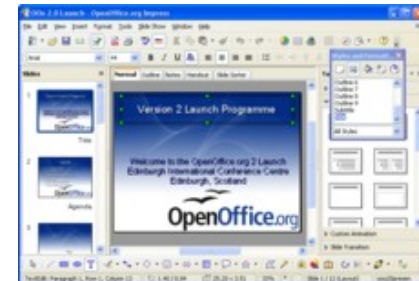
OOo 2.0 Launch - OpenOffice.org Impress

File Edit View Insert Format Tools Slide Show Window Help

Arial

Slides

Normal Outline Notes Handout Slide Sorter

Version 2 Launch Programme

Welcome to the OpenOffice.org 2 Launch
Edinburgh International Conference Centre
Edinburgh, Scotland

OpenOffice.org

1

Title

2

Agenda

3

Styles and Formatting

Outline 5
Outline 6
Outline 7
Outline 8
Outline 9
Subtitle
Title

All Styles

Custom Animation

Slide Transition

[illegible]